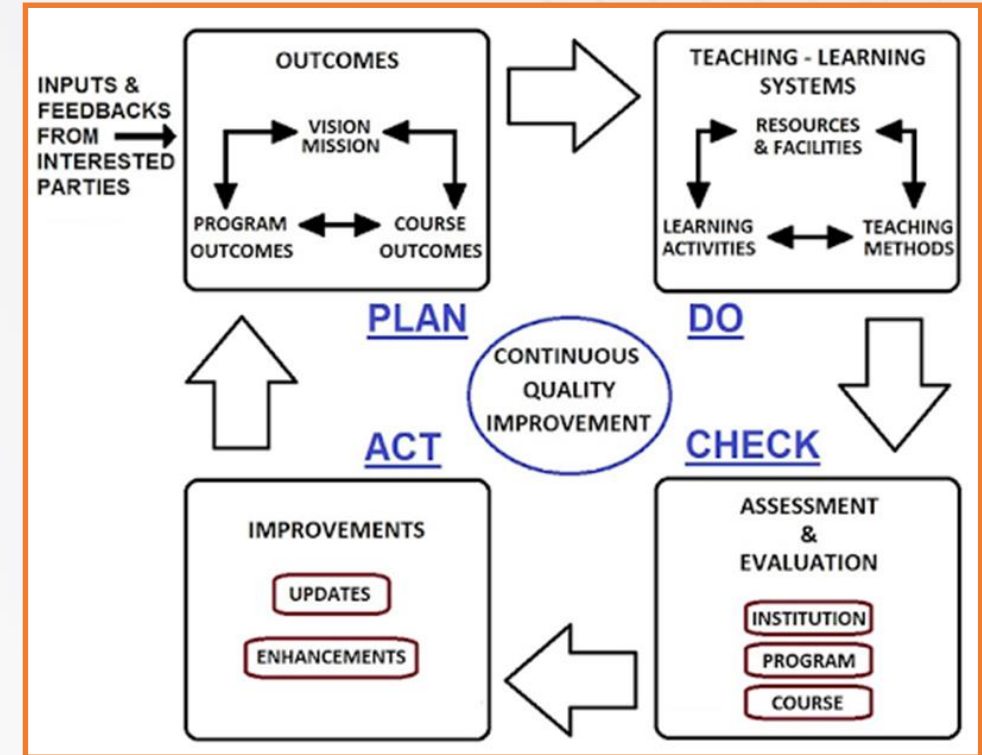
INPUTS & FEEDBACKS FROM INTERESTED PARTIES

OUTCOMES

VISION MISSION

PROGRAM OUTCOMES

COURSE OUTCOMES

TEACHING - LEARNING SYSTEMS

RESOURCES & FACILITIES

LEARNING ACTIVITIES

TEACHING METHODS

PLAN

DO

CONTINUOUS QUALITY IMPROVEMENT

ACT

CHECK

IMPROVEMENTS

UPDATES

ENHANCEMENTS

ASSESSMENT & EVALUATION

INSTITUTION

PROGRAM

COURSE